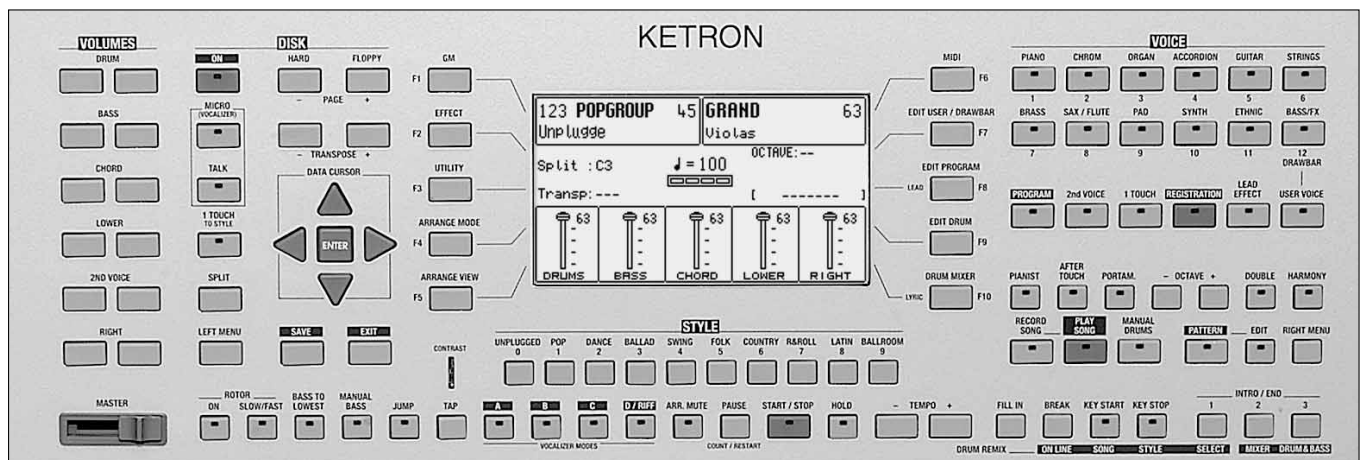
KETRON

VOLUMES
DRUM
BASS
CHORD
LOWER
2ND VOICE
RIGHT
MASTER

DISK
ON
HARD
FLOPPY
- PAGE +
MICRO (VOCALIZER)
- TRANSPOSE +
TALK
DATA CURSOR
ENTER
1 TOUCH TO STYLE
SPLIT
LEFT MENU
SAVE
EXIT
CONTRAST

GM
F1
EFFECT
F2
UTILITY
F3
ARRANGE MODE
F4
ARRANGE VIEW
F5

123 POPGROUP 45
Unplugge
GRAND 63
Violas
Split :C3
♩= 100
OCTAVE:--
Transp:---
[ ------- ]
63 63 63 63 63
DRUMS
BASS
CHORD
LOWER
RIGHT

MIDI
F6
EDIT USER / DRAWBAR
F7
EDIT PROGRAM
LEAD
F8
EDIT DRUM
F9
DRUM MIXER
LYRIC
F10

VOICE
PIANO
CHROM
ORGAN
ACCORDION
GUITAR
STRINGS
1 2 3 4 5 6
BRASS
SAX / FLUTE
PAD
SYNTH
ETHNIC
BASS/FX
7 8 9 10 11 12
DRAWBAR
PROGRAM
2nd VOICE
1 TOUCH
REGISTRATION
LEAD EFFECT
USER VOICE
PIANIST
AFTER TOUCH
PORTAM.
- OCTAVE +
DOUBLE
HARMONY
RECORD SONG
PLAY SONG
MANUAL DRUMS
PATTERN
EDIT
RIGHT MENU

STYLE
UNPLUGGED 0
POP 1
DANCE 2
BALLAD 3
SWING 4
FOLK 5
COUNTRY 6
R&ROLL 7
LATIN 8
BALLROOM 9

ROTOR
ON
SLOW/FAST
BASS TO LOWEST
MANUAL BASS
JUMP
TAP
A
B
C
D / RIFF
VOCALIZER MODES
ARR. MUTE
PAUSE
COUNT / RESTART
START / STOP
HOLD
- TEMPO +
FILL IN
BREAK
KEY START
KEY STOP
INTRO / END
1 2 3
DRUM REMIX
ON LINE
SONG
STYLE
SELECT
MIXER
DRUM & BASS